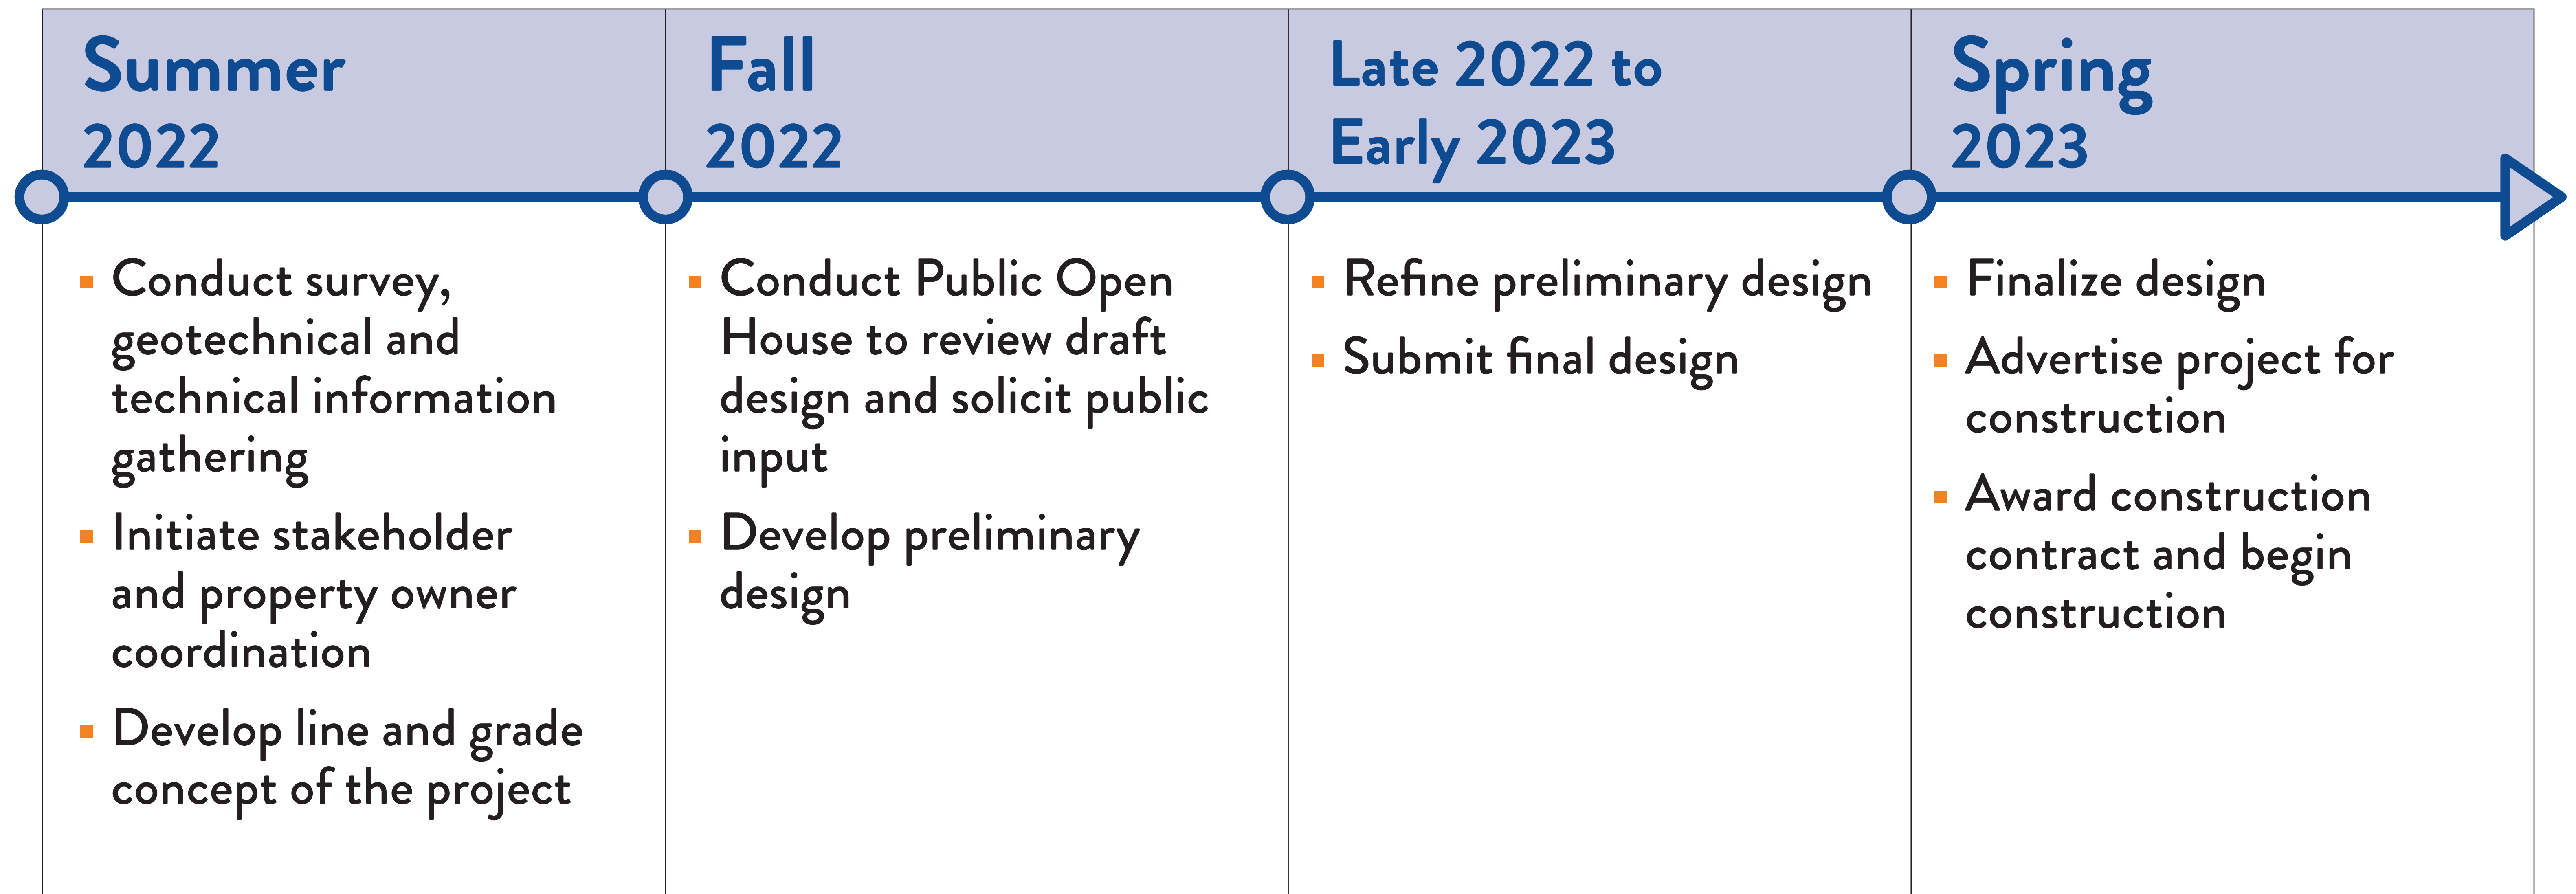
Summer 2022

- Conduct survey, geotechnical and technical information gathering
- Initiate stakeholder and property owner coordination
- Develop line and grade concept of the project

Fall 2022

- Conduct Public Open House to review draft design and solicit public input
- Develop preliminary design

Late 2022 to Early 2023

- Refine preliminary design
- Submit final design

Spring 2023

- Finalize design
- Advertise project for construction
- Award construction contract and begin construction